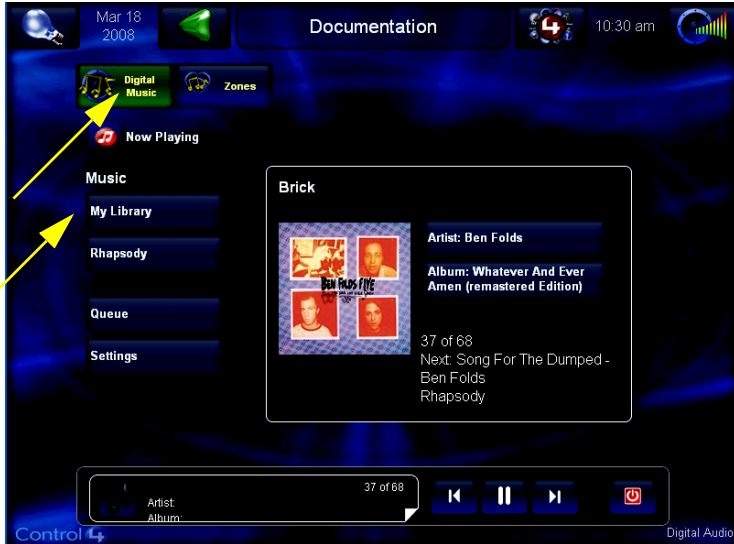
Mar 18
2008

Documentation

10:30 am

Digital Music

Zones

Now Playing

Music

My Library

Rhapsody

Queue

Settings

Brick

BEN FOLDS FIVE

Artist: Ben Folds

Album: Whatever And Ever Amen (remastered Edition)

37 of 68
Next: Song For The Dumped - Ben Folds
Rhapsody

Artist:
Album:

37 of 68

Control4

Digital Audio